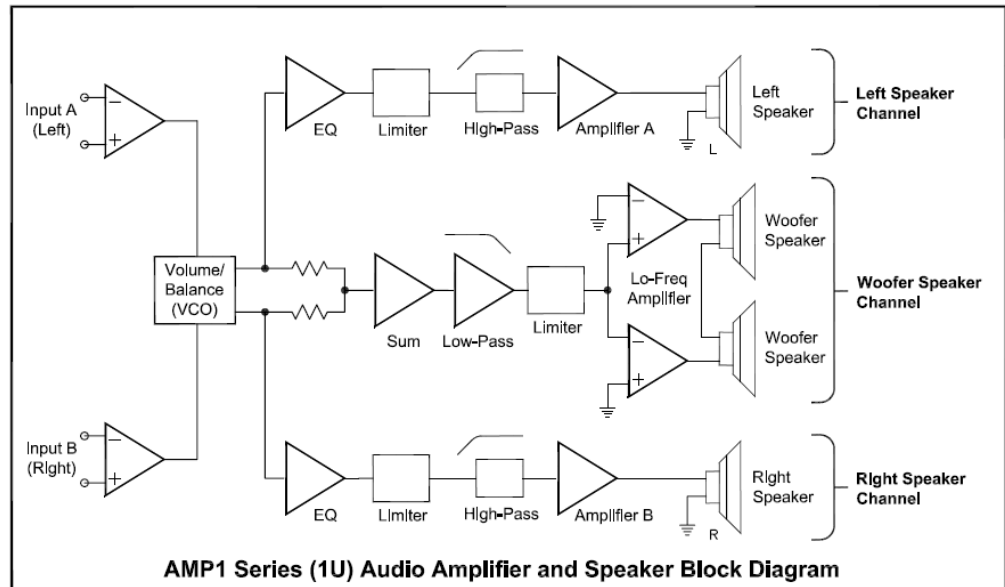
Input A (Left)

EQ

Limiter

High-Pass

Amplifier A

L

Left Speaker

Left Speaker Channel

Volume/ Balance (VCO)

Sum

Low-Pass

Limiter

Lo-Freq Amplifier

Woofer Speaker

Woofer Speaker

Woofer Speaker Channel

Input B (Right)

EQ

Limiter

High-Pass

Amplifier B

R

Right Speaker

Right Speaker Channel

AMP1 Series (1U) Audio Amplifier and Speaker Block Diagram